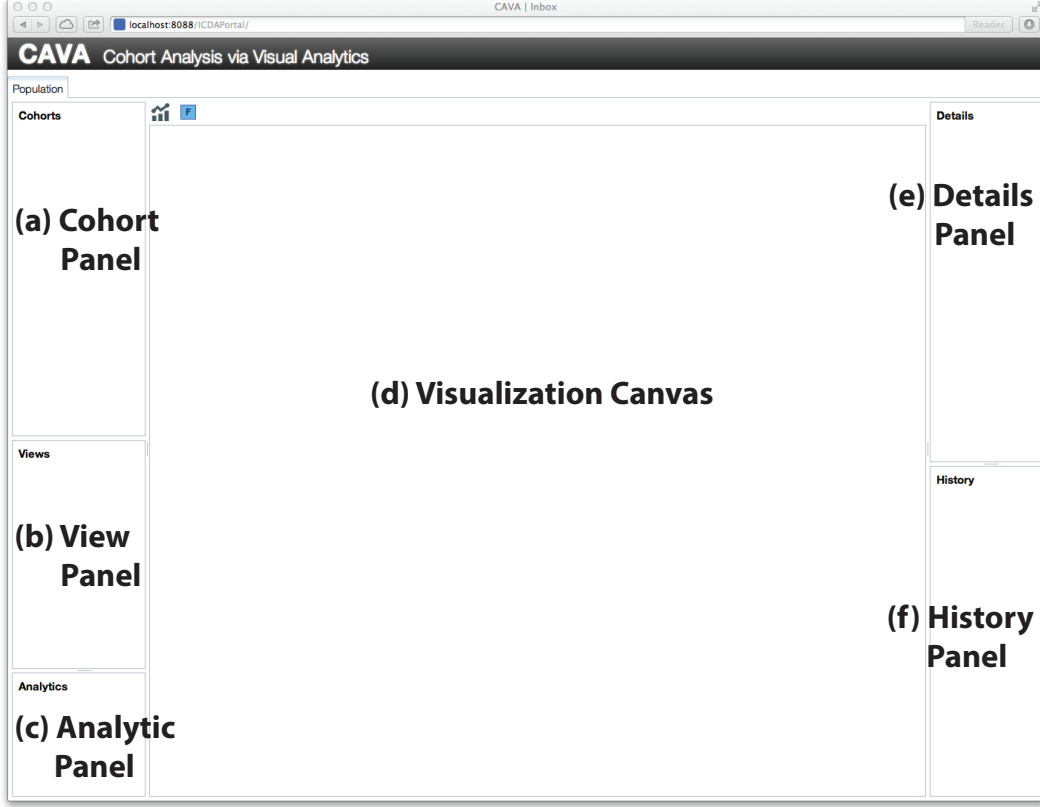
CAVA | Inbox

localhost:8088/ICDAPortal/

Reader

CAVA Cohort Analysis via Visual Analytics

Population

Cohorts

(a) Cohort Panel

Views

(b) View Panel

Analytics

(c) Analytic Panel

F

(d) Visualization Canvas

Details

(e) Details Panel

History

(f) History Panel